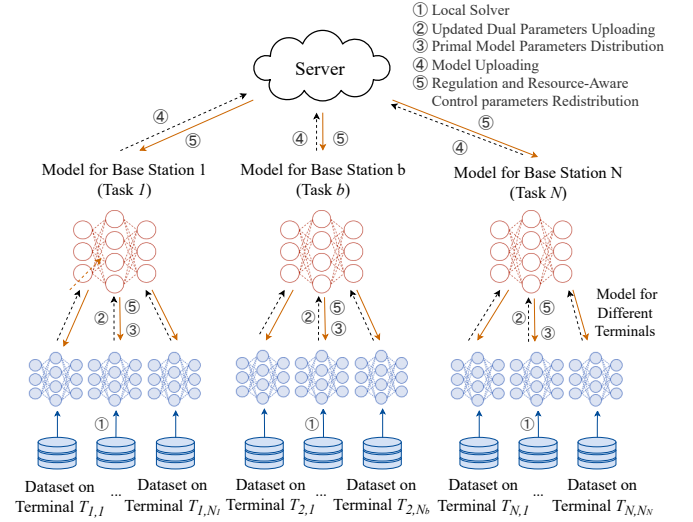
① Local Solver
② Updated Dual Parameters Uploading
③ Primal Model Parameters Distribution
④ Model Uploading
⑤ Regulation and Resource-Aware Control parameters Redistribution

Server

④ ⑤ ④ ⑤ ⑤ ④

Model for Base Station 1 (Task $1$)

Model for Base Station b (Task $b$)

Model for Base Station N (Task $N$)

② ⑤ ③ ② ⑤ ③ ② ⑤ ③

Model for Different Terminals

① ① ①

Dataset on Terminal $T_{1,1}$ ... Dataset on Terminal $T_{1,N_1}$ Dataset on Terminal $T_{2,1}$ ... Dataset on Terminal $T_{2,N_b}$ Dataset on Terminal $T_{N,1}$ ... Dataset on Terminal $T_{N,N_N}$